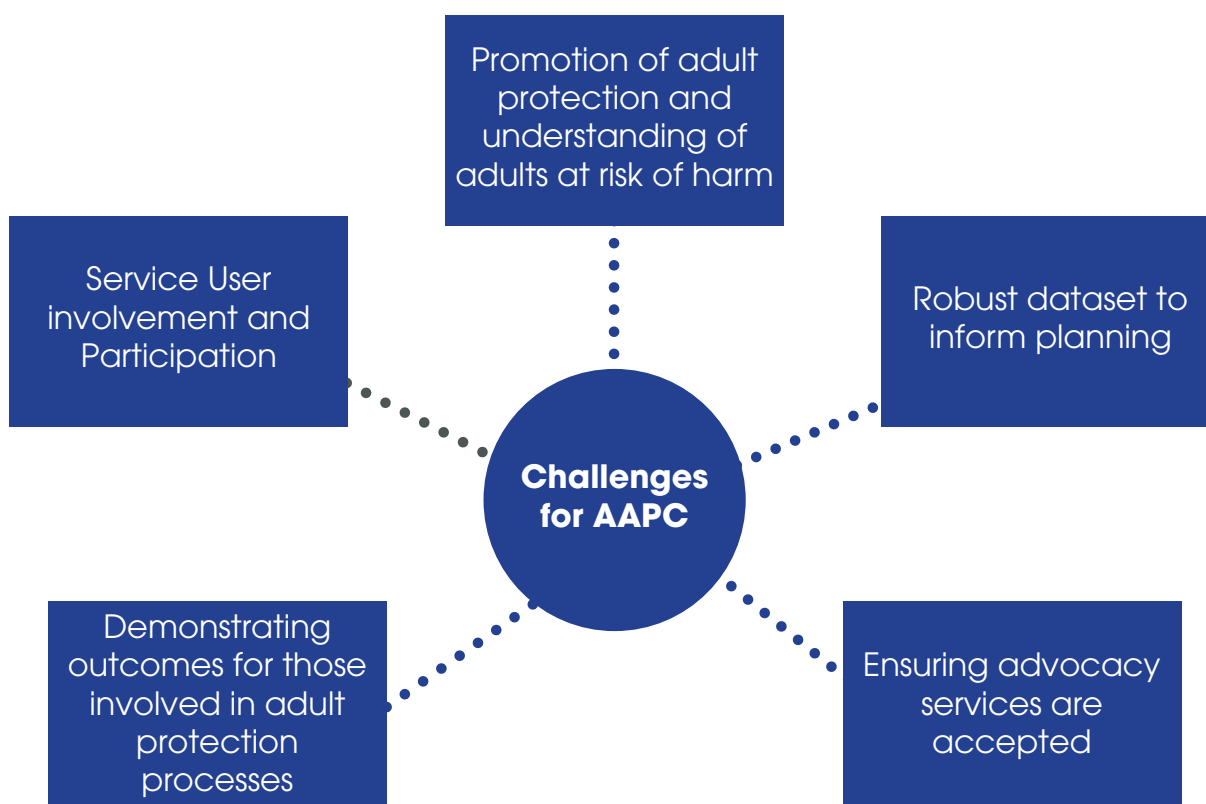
Promotion of adult protection and understanding of adults at risk of harm

Service User involvement and Participation

Robust dataset to inform planning

Challenges for AAPC

Demonstrating outcomes for those involved in adult protection processes

Ensuring advocacy services are accepted